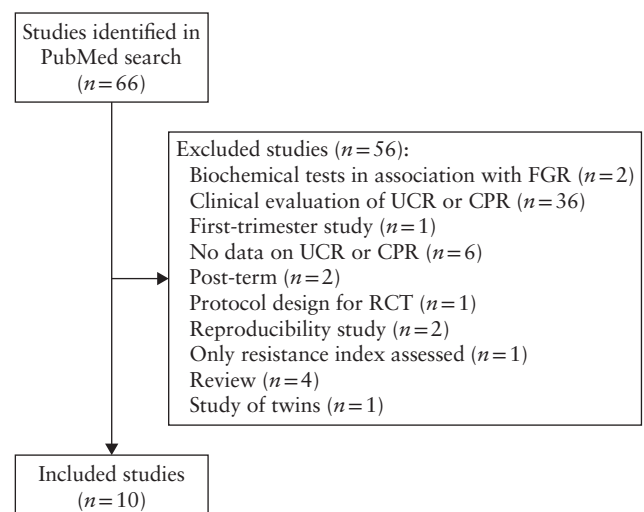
Studies identified in PubMed search ($n=66$)

Excluded studies ($n=56$):
Biochemical tests in association with FGR ($n=2$)
Clinical evaluation of UCR or CPR ($n=36$)
First-trimester study ($n=1$)
No data on UCR or CPR ($n=6$)
Post-term ($n=2$)
Protocol design for RCT ($n=1$)
Reproducibility study ($n=2$)
Only resistance index assessed ($n=1$)
Review ($n=4$)
Study of twins ($n=1$)

Included studies ($n=10$)